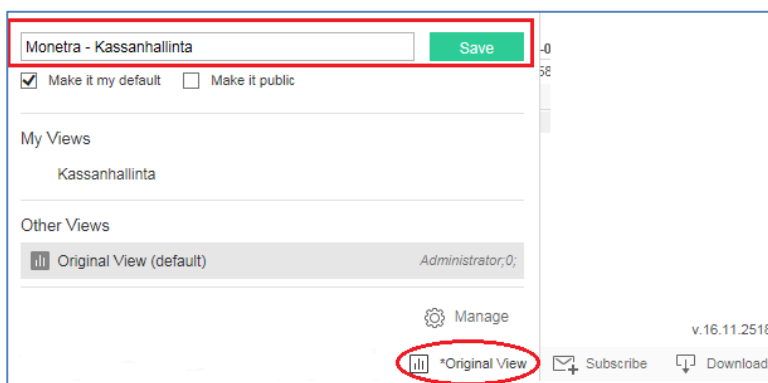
Monetra - Kassanhallinta

Save

Make it my default

Make it public

My Views

Kassanhallinta

Other Views

Original View (default)

Administrator;0;

Manage

v.16.11.2518

*Original View

Subscribe

Download

-0

58